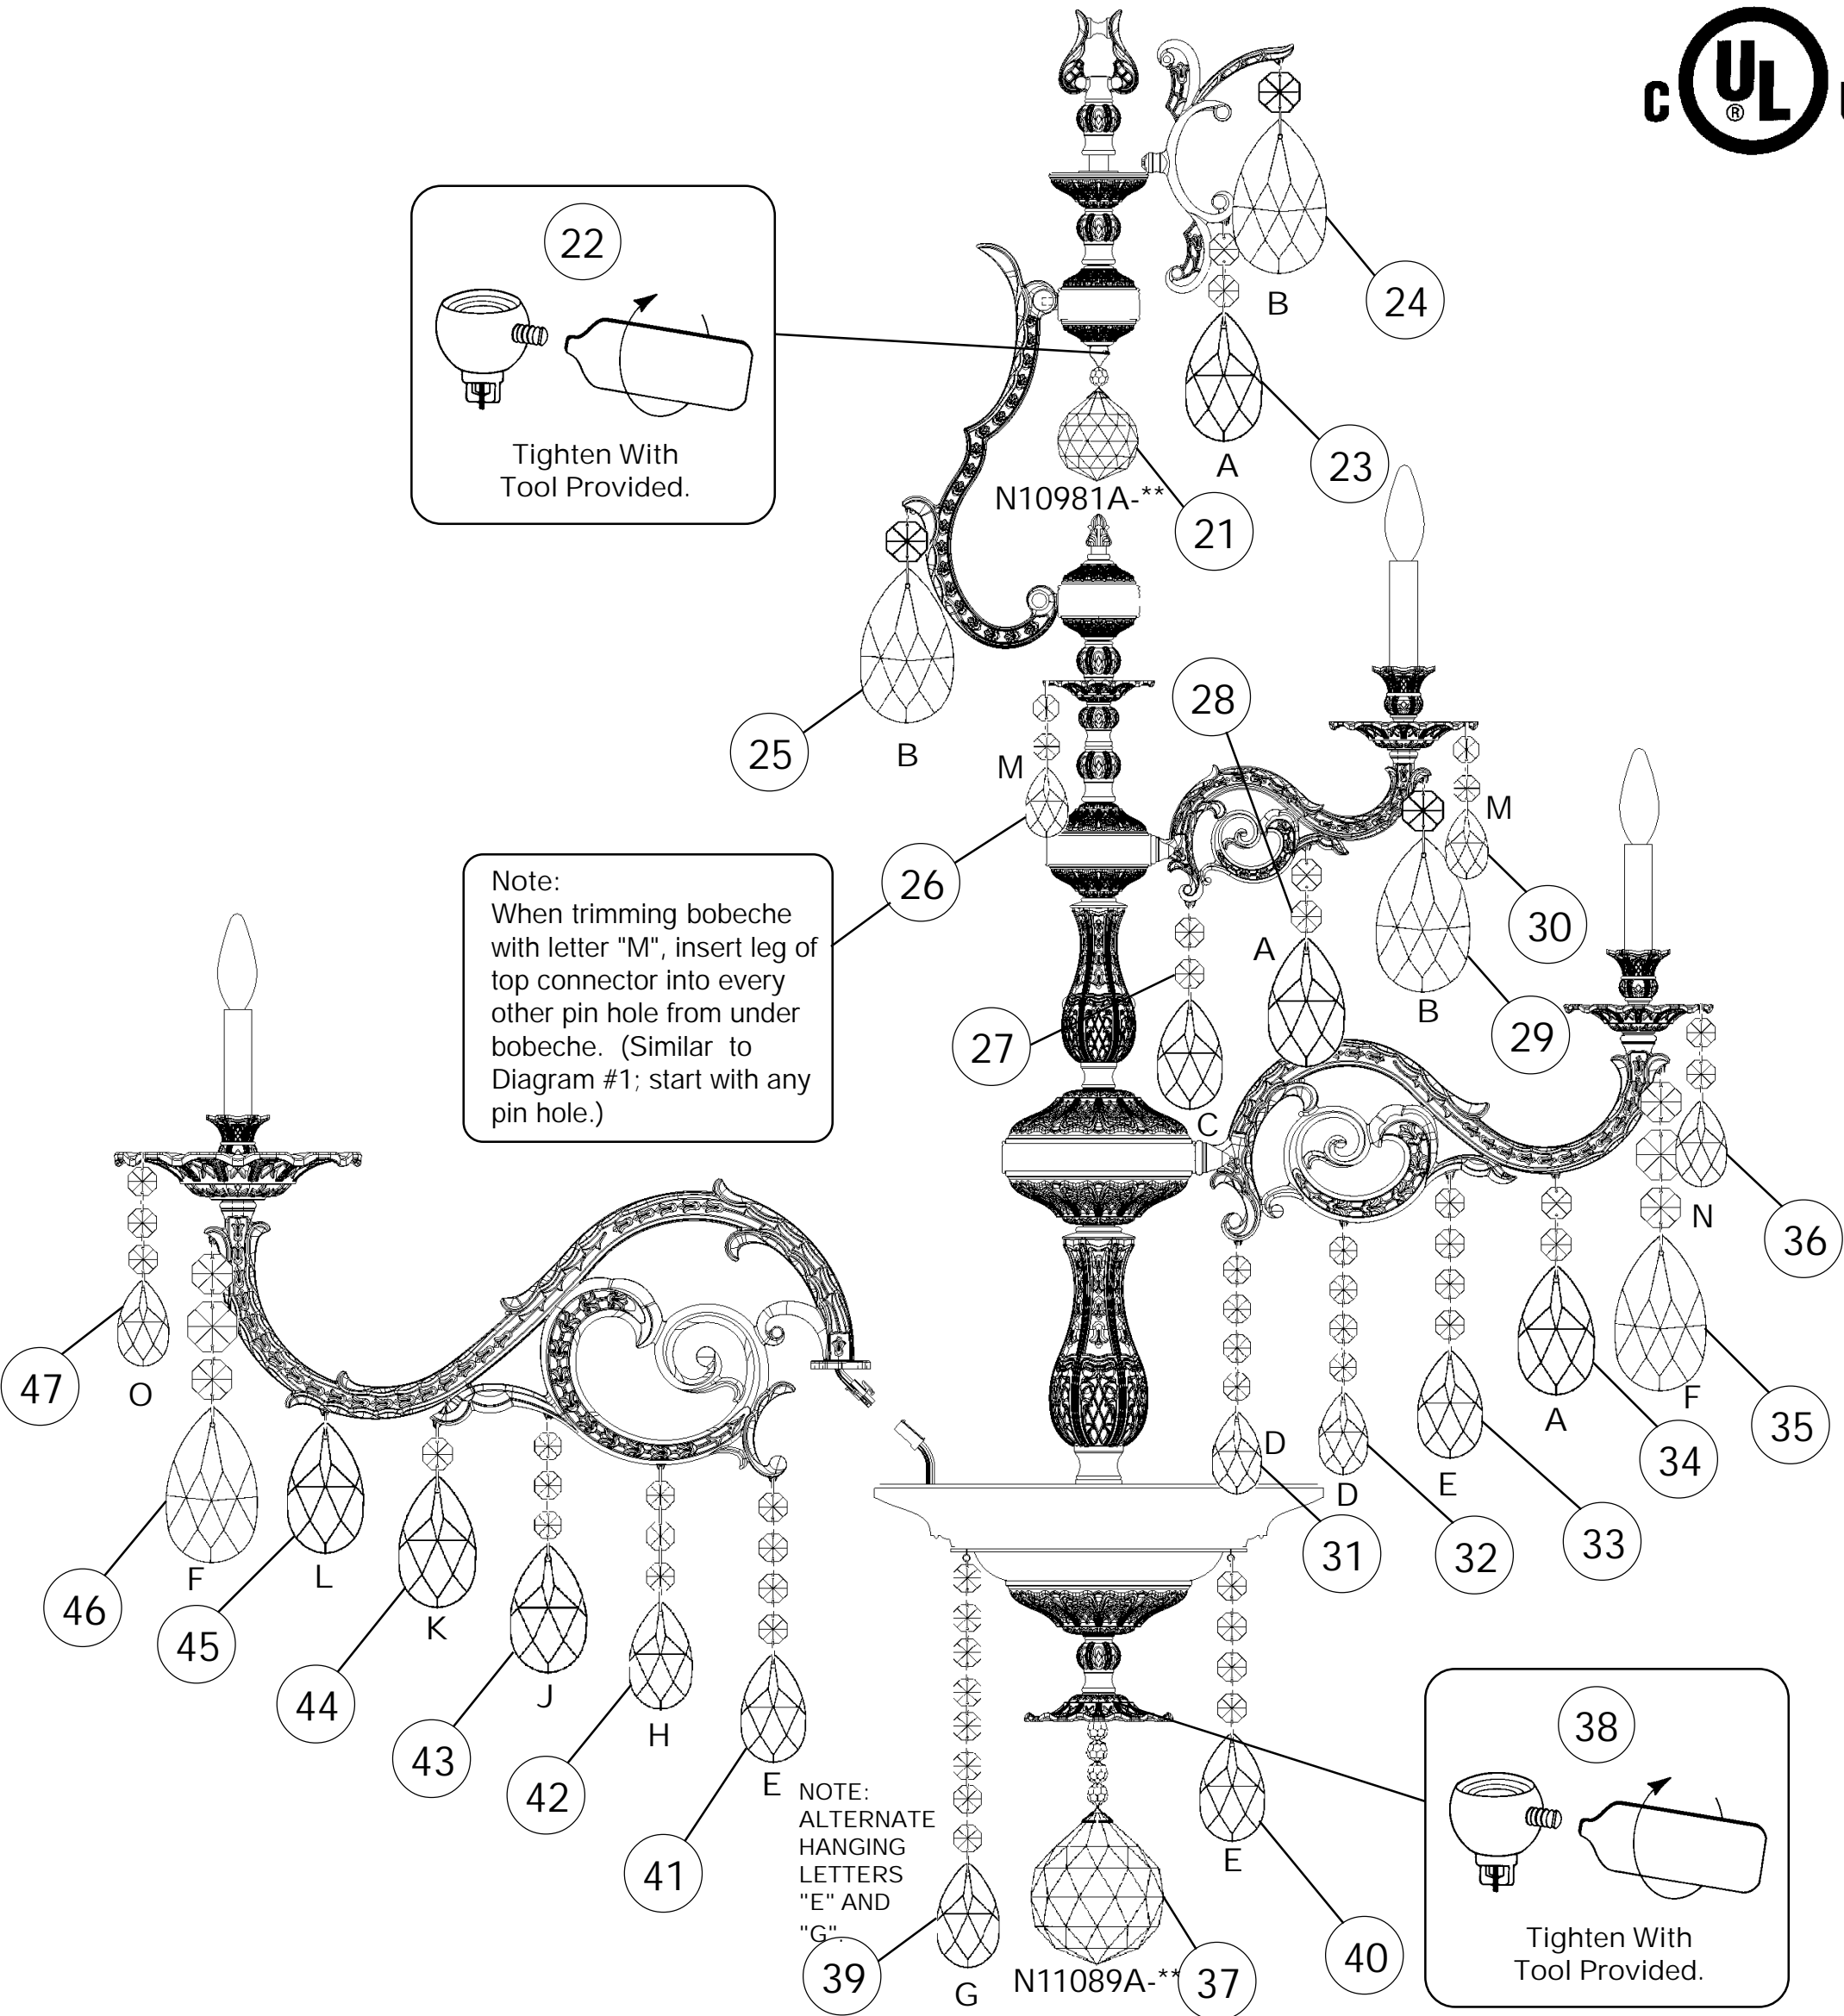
c UL

22

Tighten With Tool Provided.

24
B
23
A
N10981A-**
21

25
B
M
28
M
26
30

Note:
When trimming bobeche with letter "M", insert leg of top connector into every other pin hole from under bobeche. (Similar to Diagram #1; start with any pin hole.)

A
B
29
27
C
N
36
47
O
F
35
A
34
D
D
E
31
32
33
46
F
45
L
44
K
43
J
42
H
41
E

NOTE: ALTERNATE HANGING LETTERS "E" AND "G".

38

Tighten With Tool Provided.

E
40
39
G
N11089A-**
37